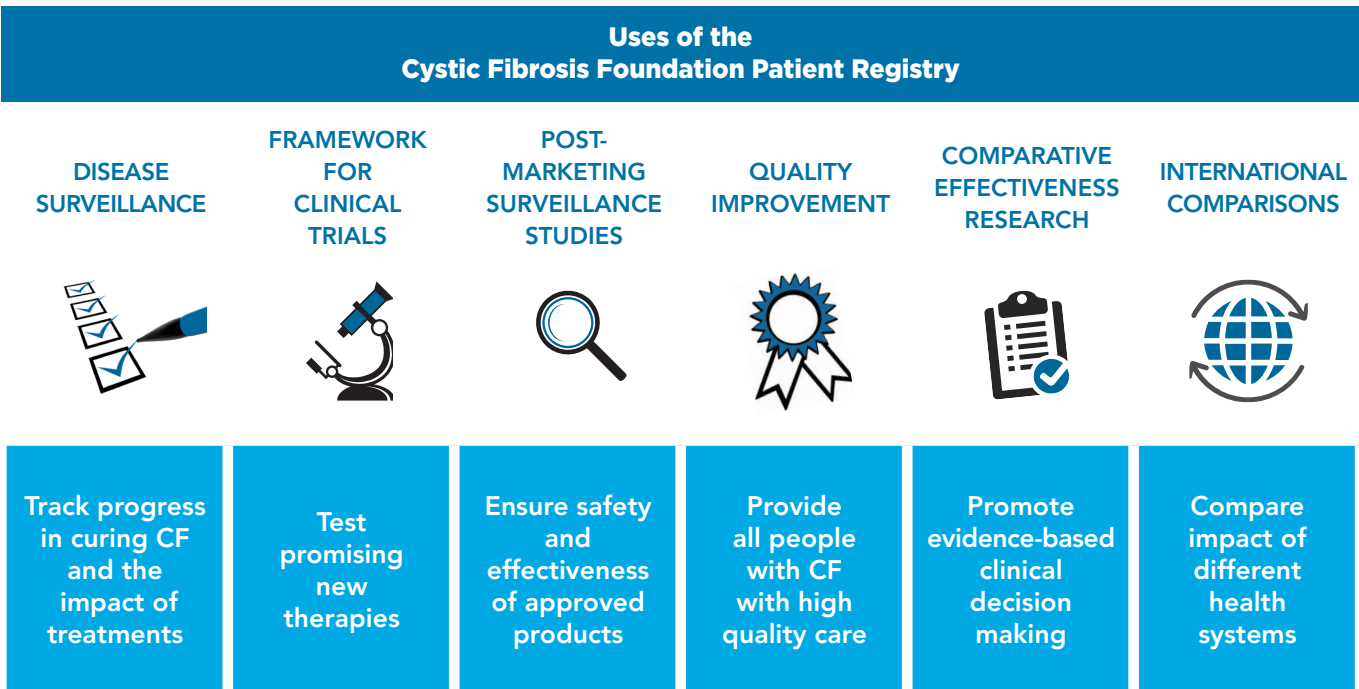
Uses of the
Cystic Fibrosis Foundation Patient Registry

DISEASE SURVEILLANCE

FRAMEWORK FOR CLINICAL TRIALS

POST-MARKETING SURVEILLANCE STUDIES

QUALITY IMPROVEMENT

COMPARATIVE EFFECTIVENESS RESEARCH

INTERNATIONAL COMPARISONS

Track progress in curing CF and the impact of treatments

Test promising new therapies

Ensure safety and effectiveness of approved products

Provide all people with CF with high quality care

Promote evidence-based clinical decision making

Compare impact of different health systems